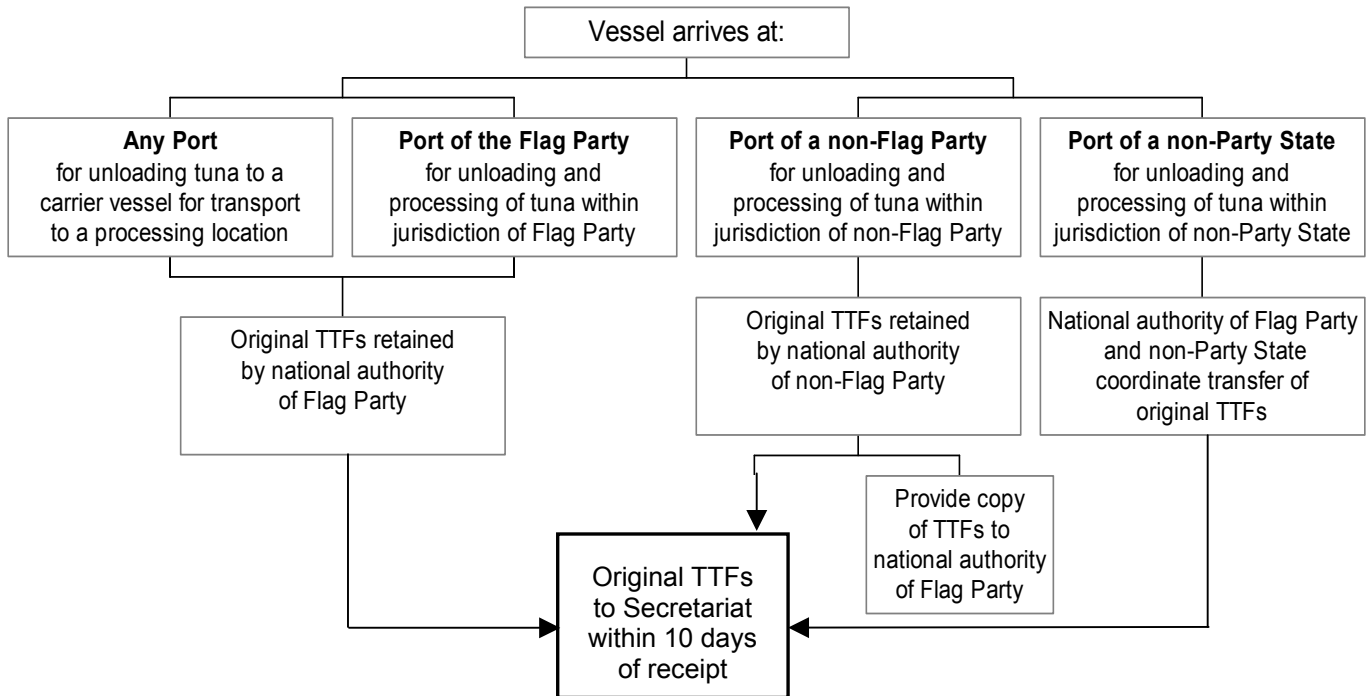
Vessel arrives at:

**Any Port**
for unloading tuna to a carrier vessel for transport to a processing location

**Port of the Flag Party**
for unloading and processing of tuna within jurisdiction of Flag Party

**Port of a non-Flag Party**
for unloading and processing of tuna within jurisdiction of non-Flag Party

**Port of a non-Party State**
for unloading and processing of tuna within jurisdiction of non-Party State

Original TTFs retained by national authority of Flag Party

Original TTFs retained by national authority of non-Flag Party

National authority of Flag Party and non-Party State coordinate transfer of original TTFs

Provide copy of TTFs to national authority of Flag Party

Original TTFs to Secretariat within 10 days of receipt